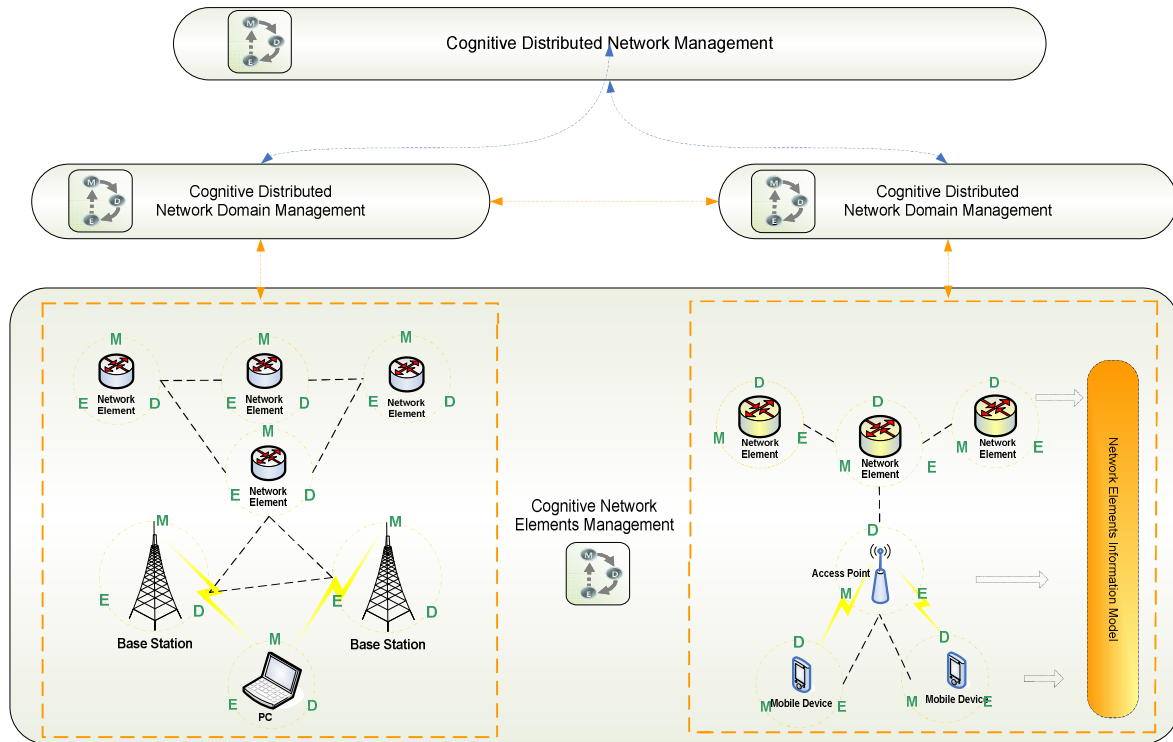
M D E Cognitive Distributed Network Management

M D E Cognitive Distributed Network Domain Management

M D E Cognitive Distributed Network Domain Management

M
Network Element
E D

M
Network Element
E D

M
Network Element
E D

M
Network Element
E D

M
E D
Base Station

M
E D
Base Station

M
PC
E D

Cognitive Network Elements Management

M D E

D
Network Element
M E

D
Network Element
M E

D
Network Element
M E

D
Access Point
M E

D
Mobile Device
M E

D
Mobile Device
M E

Network Elements Information Model